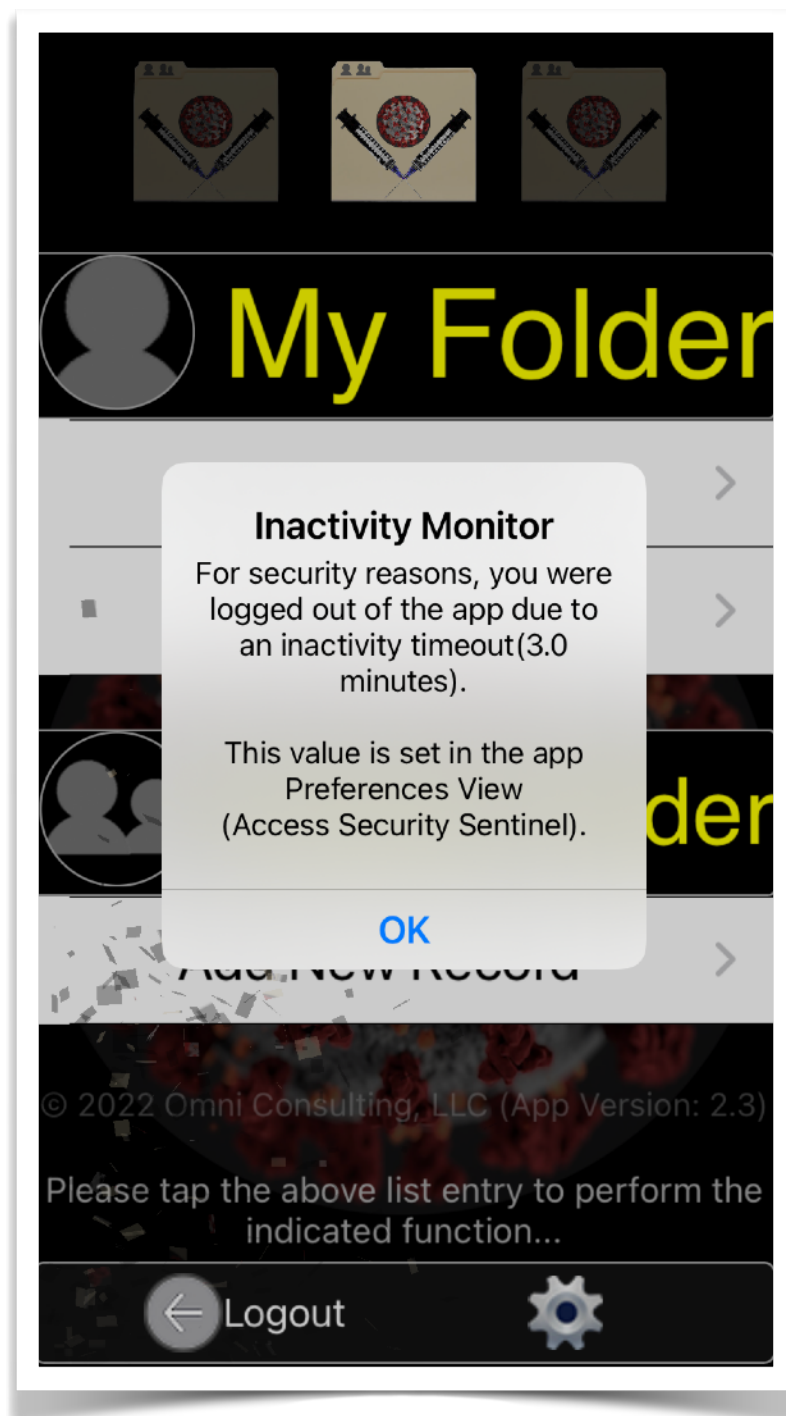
My Folder

Inactivity Monitor
For security reasons, you were logged out of the app due to an inactivity timeout(3.0 minutes).

This value is set in the app Preferences View (Access Security Sentinel).

OK

der

Add New Record

© 2022 Omni Consulting, LLC (App Version: 2.3)

Please tap the above list entry to perform the indicated function...

Logout